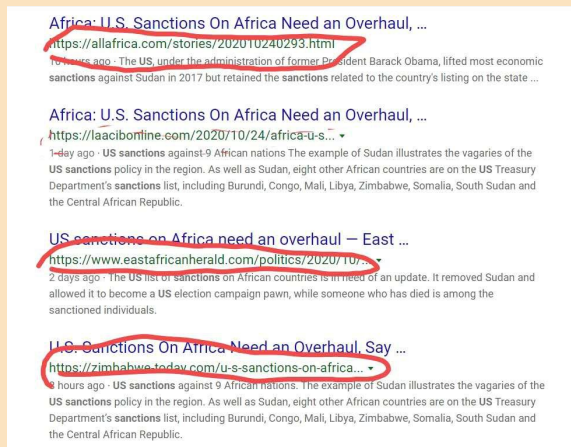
Africa: U.S. Sanctions On Africa Need an Overhaul, ...
https://allafrica.com/stories/202010240293.html
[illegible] hours ago - The US, under the administration of former President Barack Obama, lifted most economic sanctions against Sudan in 2017 but retained the sanctions related to the country's listing on the state ...

Africa: U.S. Sanctions On Africa Need an Overhaul, ...
https://laacibonline.com/2020/10/24/africa-u-s... ▾
1 day ago · US sanctions against 9 African nations The example of Sudan illustrates the vagaries of the US sanctions policy in the region. As well as Sudan, eight other African countries are on the US Treasury Department's sanctions list, including Burundi, Congo, Mali, Libya, Zimbabwe, Somalia, South Sudan and the Central African Republic.

US sanctions on Africa need an overhaul — East ...
https://www.eastafricanherald.com/politics/2020/10/... ▾
2 days ago · The US list of sanctions on African countries is in need of an update. It removed Sudan and allowed it to become a US election campaign pawn, while someone who has died is among the sanctioned individuals.

U.S. Sanctions On Africa Need an Overhaul, Say ...
https://zimbabwe-today.com/u-s-sanctions-on-africa... ▾
9 hours ago · US sanctions against 9 African nations. The example of Sudan illustrates the vagaries of the US sanctions policy in the region. As well as Sudan, eight other African countries are on the US Treasury Department's sanctions list, including Burundi, Congo, Mali, Libya, Zimbabwe, Somalia, South Sudan and the Central African Republic.